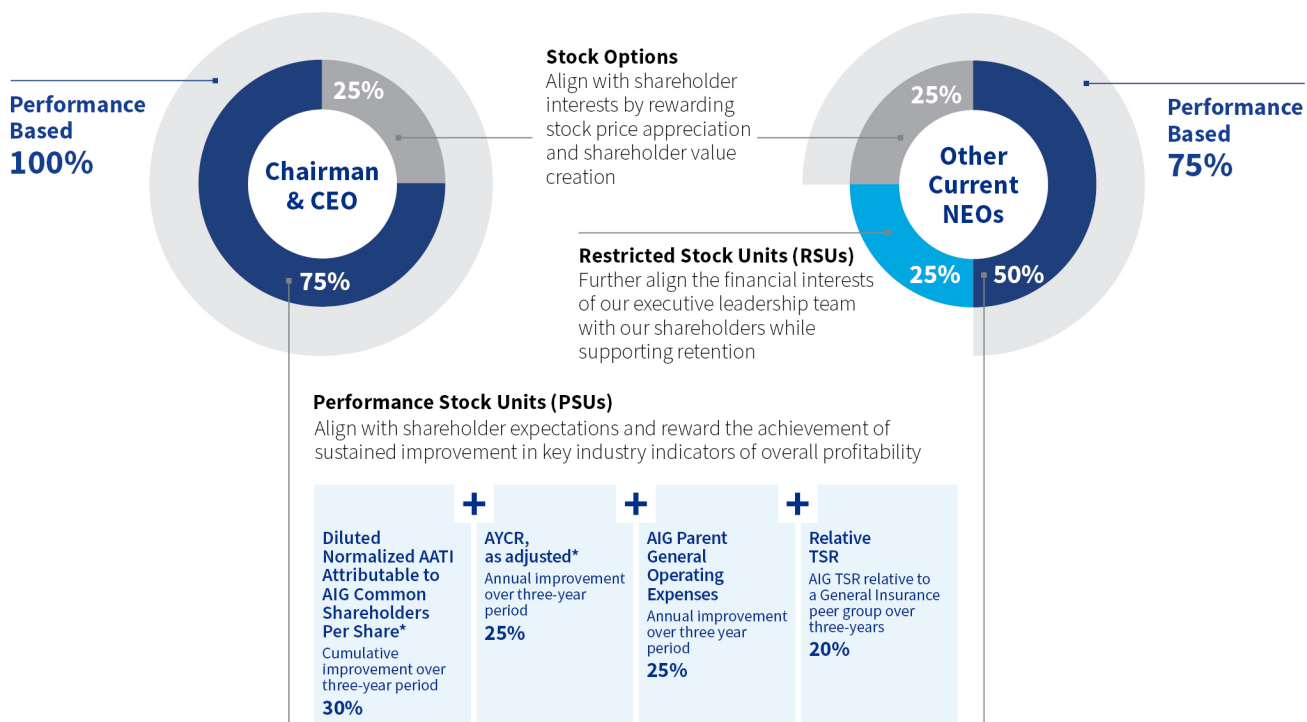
Performance Based
100%

25%

Chairman & CEO

75%

Stock Options
Align with shareholder interests by rewarding stock price appreciation and shareholder value creation

25%

Other Current NEOs

25%

50%

Performance Based
75%

Restricted Stock Units (RSUs)
Further align the financial interests of our executive leadership team with our shareholders while supporting retention

Performance Stock Units (PSUs)
Align with shareholder expectations and reward the achievement of sustained improvement in key industry indicators of overall profitability

Diluted Normalized AATI Attributable to AIG Common Shareholders Per Share*
Cumulative improvement over three-year period
30%

+

AYCR, as adjusted*
Annual improvement over three-year period
25%

+

AIG Parent General Operating Expenses
Annual improvement over three year period
25%

+

Relative TSR
AIG TSR relative to a General Insurance peer group over three-years
20%